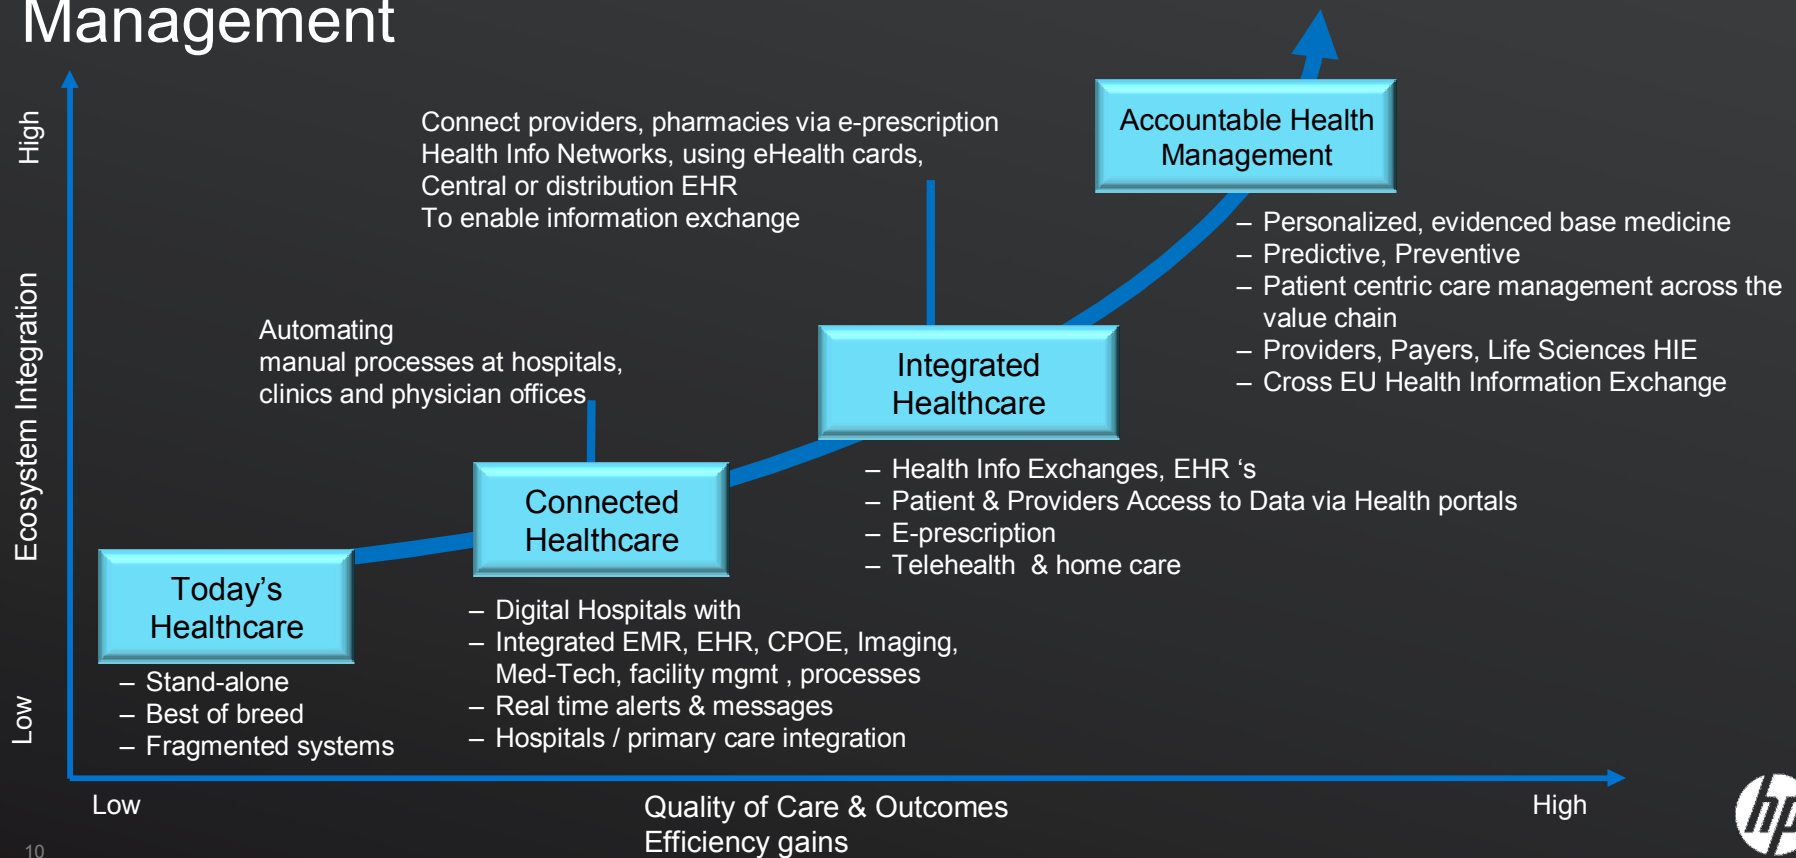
Management

High

Ecosystem Integration

Low

Connect providers, pharmacies via e-prescription
Health Info Networks, using eHealth cards,
Central or distribution EHR
To enable information exchange

Accountable Health Management

– Personalized, evidenced base medicine
– Predictive, Preventive
– Patient centric care management across the value chain
– Providers, Payers, Life Sciences HIE
– Cross EU Health Information Exchange

Automating
manual processes at hospitals,
clinics and physician offices

Integrated Healthcare

– Health Info Exchanges, EHR ‘s
– Patient & Providers Access to Data via Health portals
– E-prescription
– Telehealth & home care

Connected Healthcare

Today’s Healthcare

– Stand-alone
– Best of breed
– Fragmented systems

– Digital Hospitals with
– Integrated EMR, EHR, CPOE, Imaging, Med-Tech, facility mgmt , processes
– Real time alerts & messages
– Hospitals / primary care integration

Low

Quality of Care & Outcomes
Efficiency gains

High

10

hp